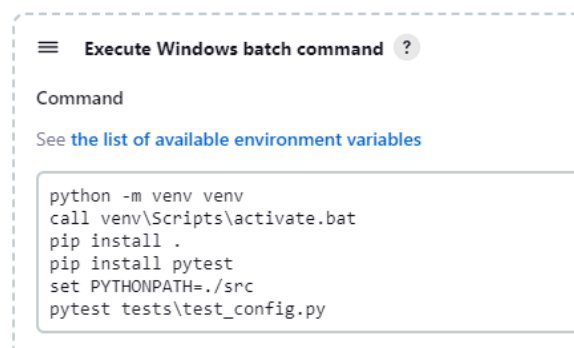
Execute Windows batch command ?

Command

See the list of available environment variables

python -m venv venv
call venv\Scripts\activate.bat
pip install .
pip install pytest
set PYTHONPATH=./src
pytest tests\test_config.py